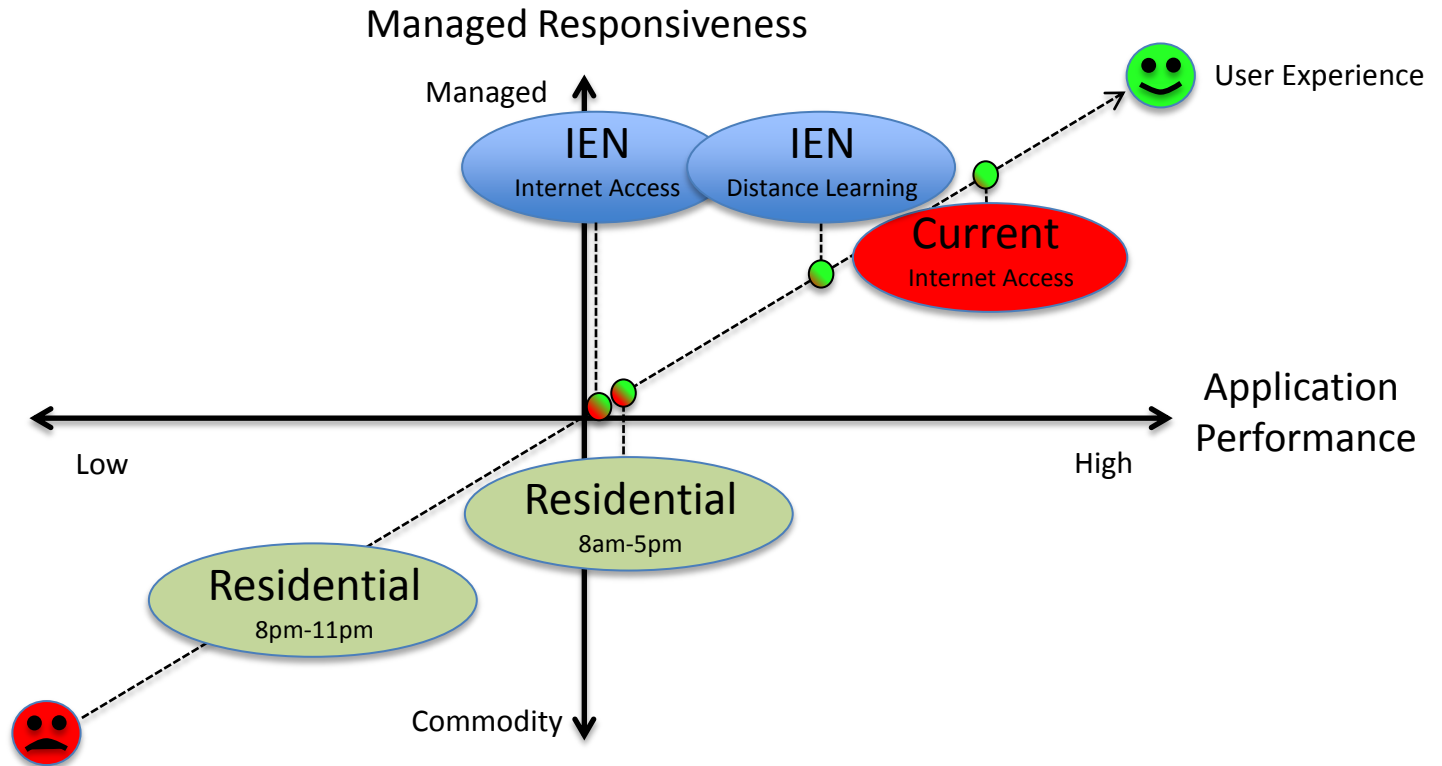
Managed Responsiveness

Managed

User Experience

IEN
Internet Access

IEN
Distance Learning

Current
Internet Access

Application Performance

Low

High

Residential
8am-5pm

Residential
8pm-11pm

Commodity